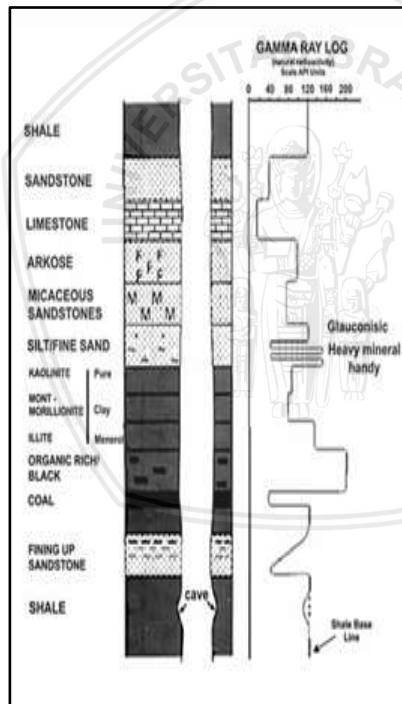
GAMMA RAY LOG
(Natural radioactivity)
Scale API Units

0 40 80 120 160 200

SHALE

SANDSTONE

LIMESTONE

ARKOSE

MICACEOUS SANDSTONES

SILT/FINE SAND

KAOLINITE Pure

MONT - MORILLONITE Clay

ILLITE Mineral

ORGANIC RICH/ BLACK

COAL

FINING UP SANDSTONE

SHALE

cave

Glauconisic

Heavy mineral handy

Shale Base Line

F F F F F

M M M M